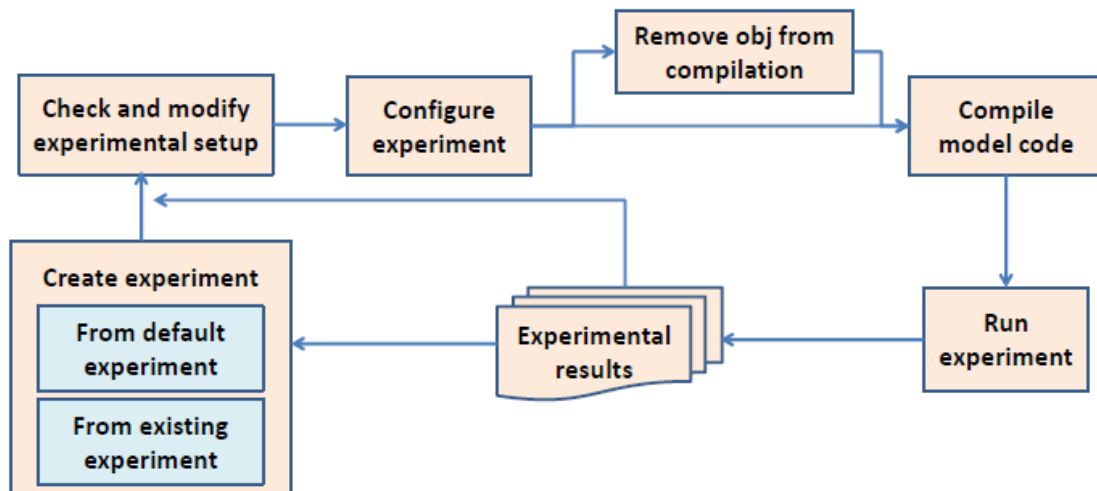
Check and modify experimental setup

Configure experiment

Remove obj from compilation

Compile model code

Run experiment

Experimental results

Create experiment

From default experiment

From existing experiment